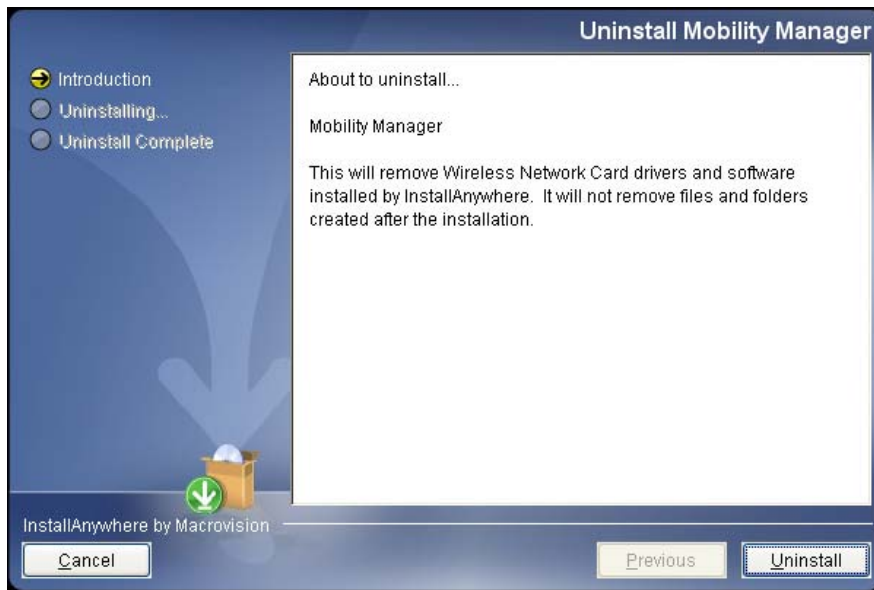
Uninstall Mobility Manager

Introduction
Uninstalling...
Uninstall Complete

About to uninstall...

Mobility Manager

This will remove Wireless Network Card drivers and software installed by InstallAnywhere. It will not remove files and folders created after the installation.

InstallAnywhere by Macrovision

Cancel

Previous

Uninstall